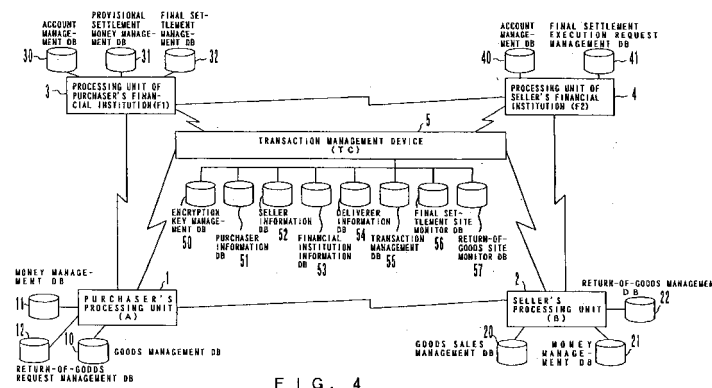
ACCOUNT MANAGEMENT DB
PROVISIONAL SETTLEMENT MONEY MANAGEMENT DB
FINAL SETTLEMENT MANAGEMENT DB
30
31
32
3
PROCESSING UNIT OF PURCHASER'S FINANCIAL INSTITUTION(F1)

ACCOUNT MANAGEMENT DB
FINAL SETTLEMENT EXECUTION REQUEST MANAGEMENT DB
40
41
PROCESSING UNIT OF SELLER'S FINANCIAL INSTITUTION (F2)
4

5
TRANSACTION MANAGEMENT DEVICE (TC)

ENCRYPTION KEY MANAGEMENT DB
50
PURCHASER INFORMATION DB
51
SELLER INFORMATION DB
52
FINANCIAL INSTITUTION INFORMATION DB
53
DELIVERER INFORMATION DB
54
TRANSACTION MANAGEMENT DB
55
FINAL SETTLEMENT SITE MONITOR DB
56
RETURN-OF-GOODS SITE MONITOR DB
57

MONEY MANAGEMENT DB
11
1
PURCHASER'S PROCESSING UNIT (A)
12
RETURN-OF-GOODS REQUEST MANAGEMENT DB
10
GOODS MANAGEMENT DB

2
SELLER'S PROCESSING UNIT (B)
RETURN-OF-GOODS MANAGEM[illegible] DB
22
GOODS SALES MANAGEMENT DB
20
MONEY MANAGEMENT DB
21

F I G. 4